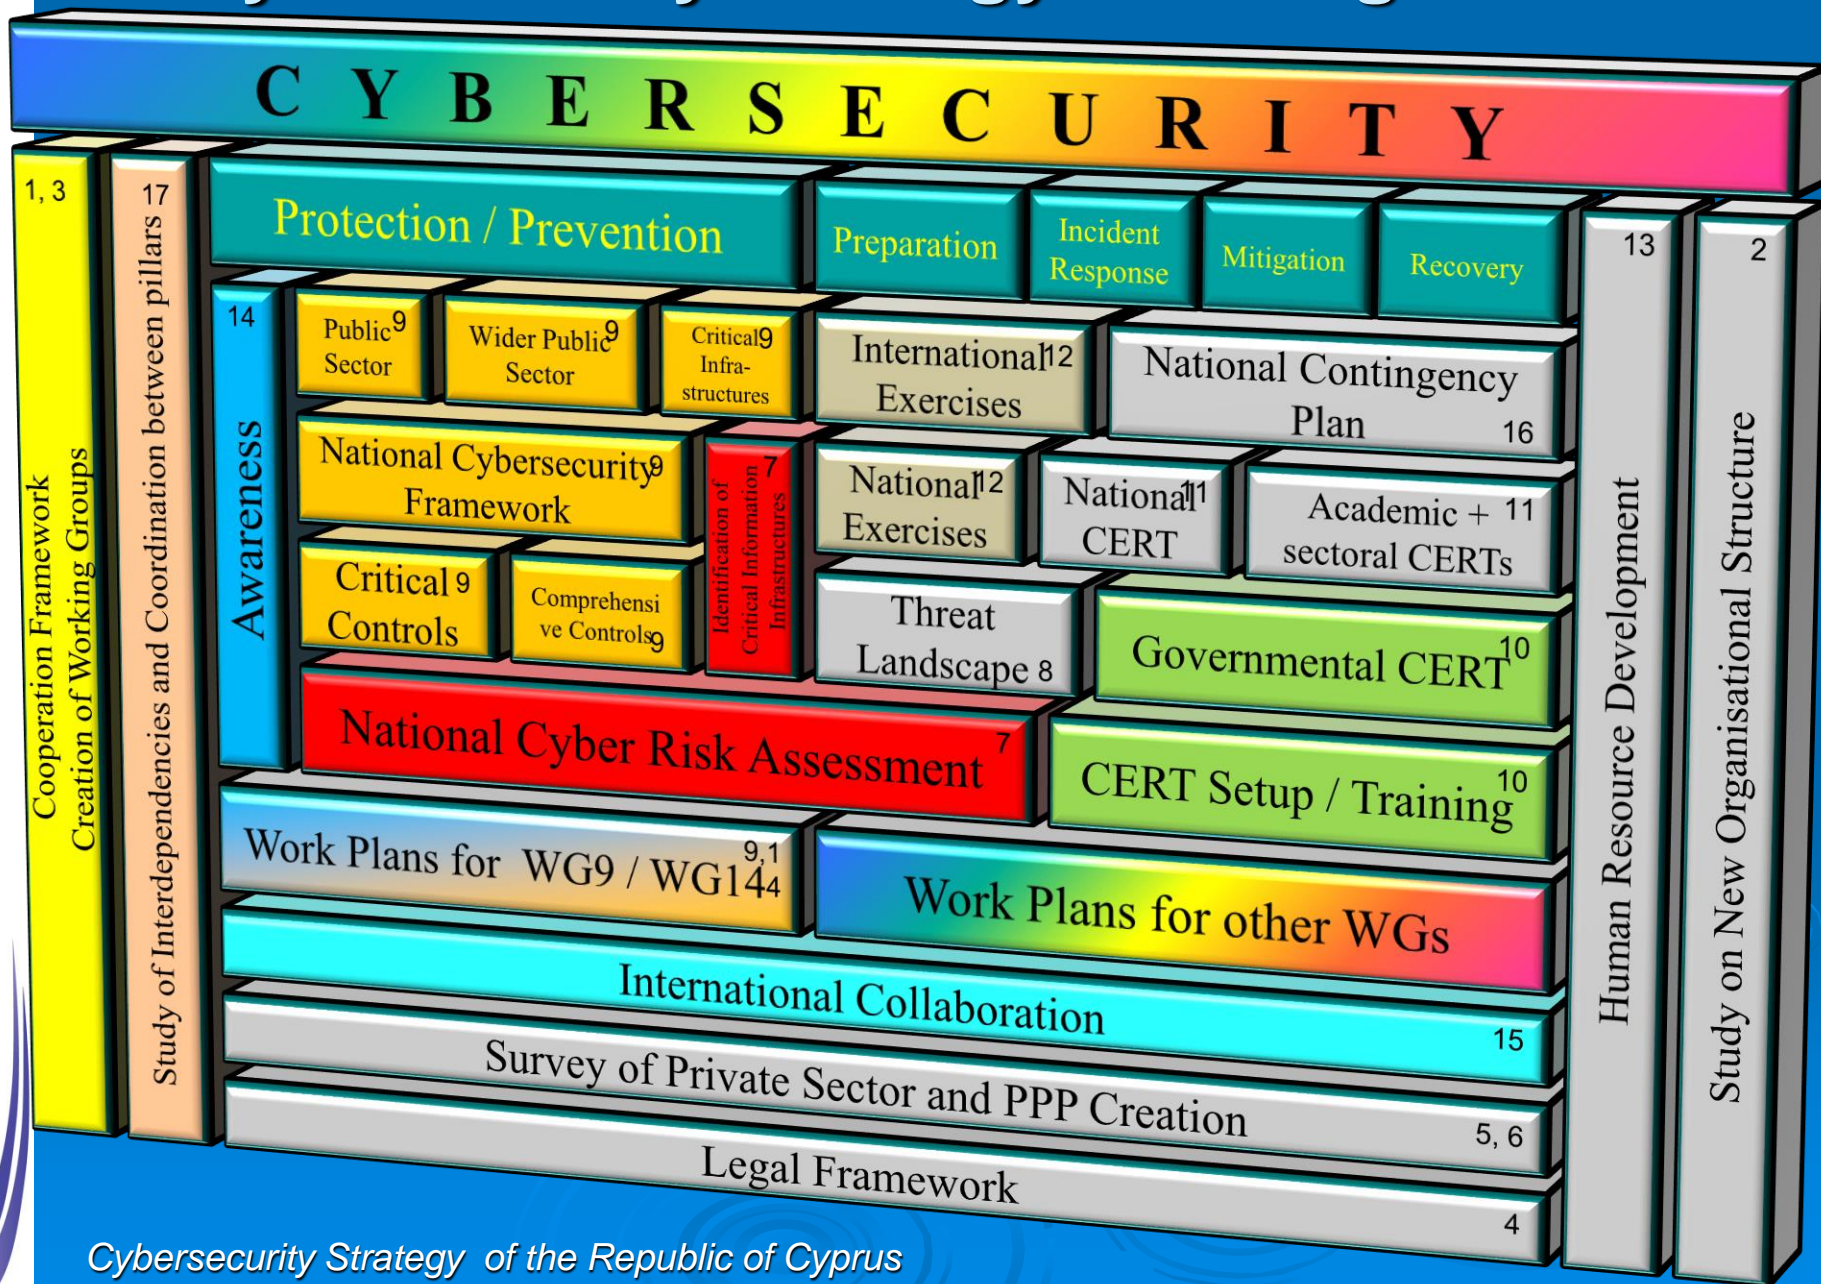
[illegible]

CYBERSECURITY

1, 3 Cooperation Framework Creation of Working Groups

17 Study of Interdependencies and Coordination between pillars

Protection / Prevention

Preparation

Incident Response

Mitigation

Recovery

13 Human Resource Development

2 Study on New Organisational Structure

14 Awareness

Public Sector 9

Wider Public Sector 9

Critical Infra-structures 9

International Exercises 12

National Contingency Plan 16

National Cybersecurity Framework 9

Identification of Critical Information Infrastructures 7

National Exercises 12

National CERT 11

Academic + sectoral CERTs 11

Critical Controls 9

Comprehensive Controls 9

Threat Landscape 8

Governmental CERT 10

National Cyber Risk Assessment 7

CERT Setup / Training 10

Work Plans for WG9 / WG14 9,14

Work Plans for other WGs

International Collaboration 15

Survey of Private Sector and PPP Creation 5, 6

Legal Framework 4

Cybersecurity Strategy of the Republic of Cyprus